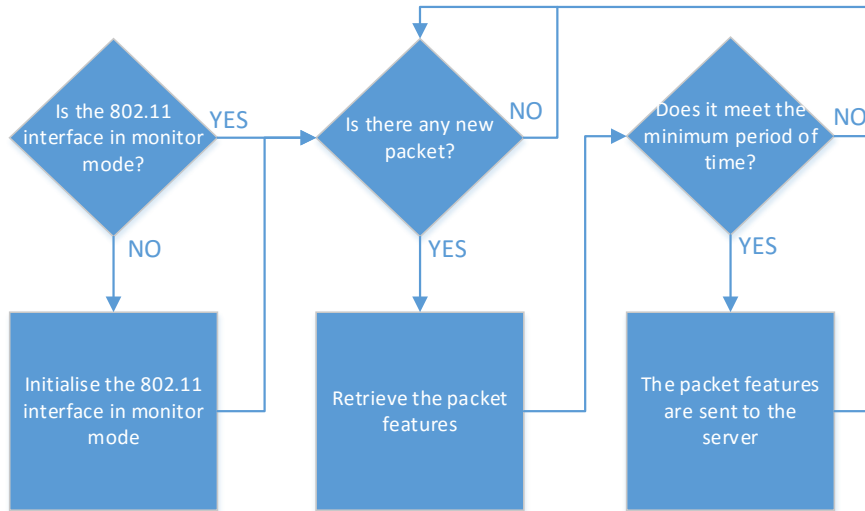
Is the 802.11 interface in monitor mode?

YES

NO

Initialise the 802.11 interface in monitor mode

Is there any new packet?

NO

YES

Retrieve the packet features

Does it meet the minimum period of time?

NO

YES

The packet features are sent to the server